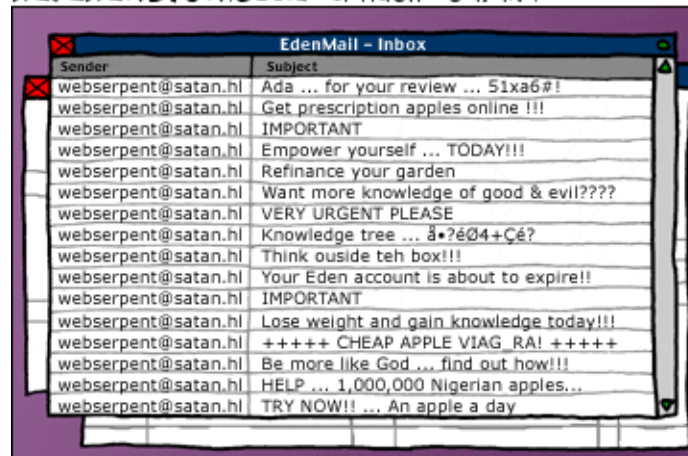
EdenMail - Inbox

| Sender | Subject |
|---|---|
| webserpent@satan.hl | Ada ... for your review ... 51xa6#! |
| webserpent@satan.hl | Get prescription apples online !!! |
| webserpent@satan.hl | IMPORTANT |
| webserpent@satan.hl | Empower yourself ... TODAY!!! |
| webserpent@satan.hl | Refinance your garden |
| webserpent@satan.hl | Want more knowledge of good & evil???? |
| webserpent@satan.hl | VERY URGENT PLEASE |
| webserpent@satan.hl | Knowledge tree ... å•?éØ4+Çé? |
| webserpent@satan.hl | Think ouside teh box!!! |
| webserpent@satan.hl | Your Eden account is about to expire!! |
| webserpent@satan.hl | IMPORTANT |
| webserpent@satan.hl | Lose weight and gain knowledge today!!! |
| webserpent@satan.hl | +++++ CHEAP APPLE VIAG_RA! +++++ |
| webserpent@satan.hl | Be more like God ... find out how!!! |
| webserpent@satan.hl | HELP ... 1,000,000 Nigerian apples... |
| webserpent@satan.hl | TRY NOW!! ... An apple a day |